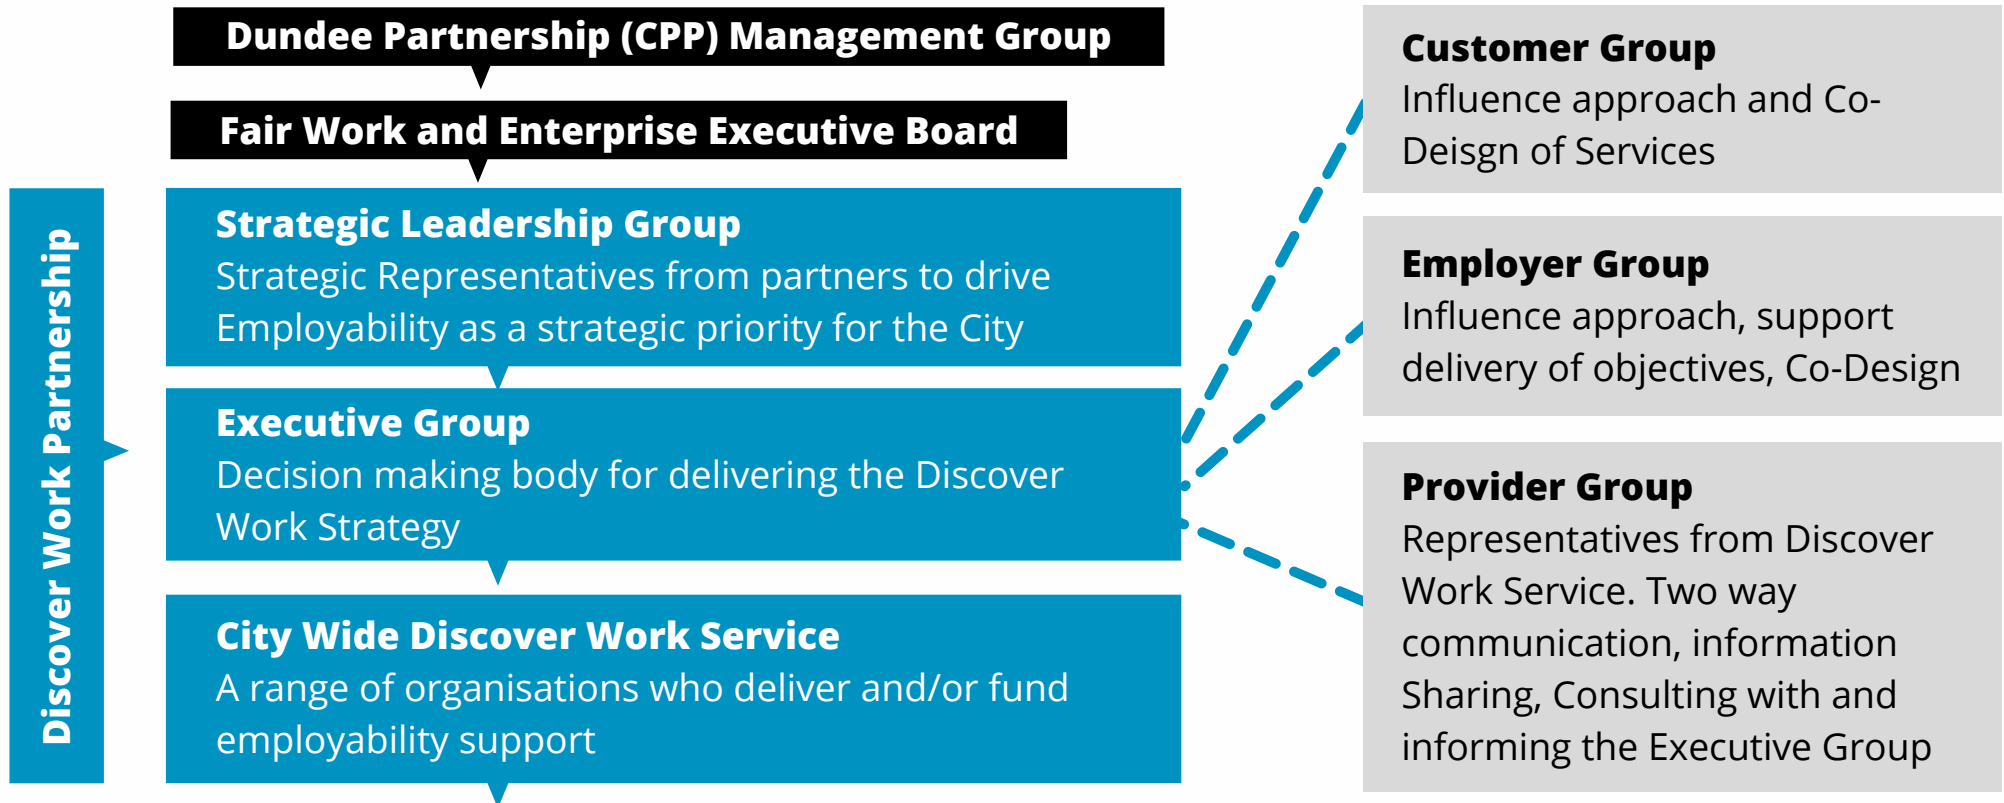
Discover Work Partnership

Dundee Partnership (CPP) Management Group

Fair Work and Enterprise Executive Board

Strategic Leadership Group
Strategic Representatives from partners to drive Employability as a strategic priority for the City

Executive Group
Decision making body for delivering the Discover Work Strategy

City Wide Discover Work Service
A range of organisations who deliver and/or fund employability support

Customer Group
Influence approach and Co-Deisgn of Services

Employer Group
Influence approach, support delivery of objectives, Co-Design

Provider Group
Representatives from Discover Work Service. Two way communication, information Sharing, Consulting with and informing the Executive Group